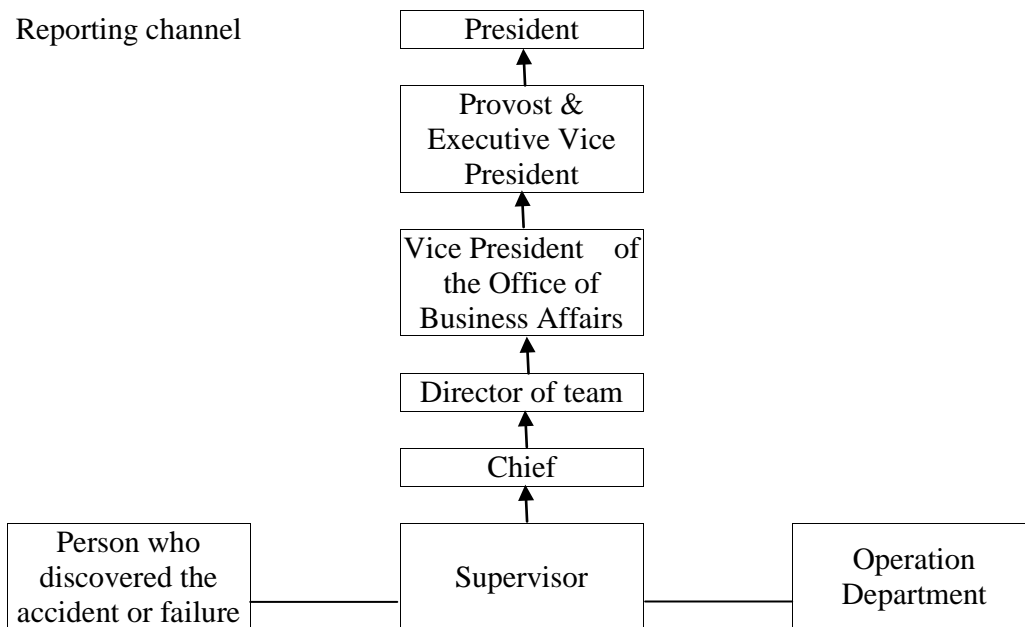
Reporting channel

President

Provost & Executive Vice President

Vice President of the Office of Business Affairs

Director of team

Chief

Person who discovered the accident or failure

Supervisor

Operation Department